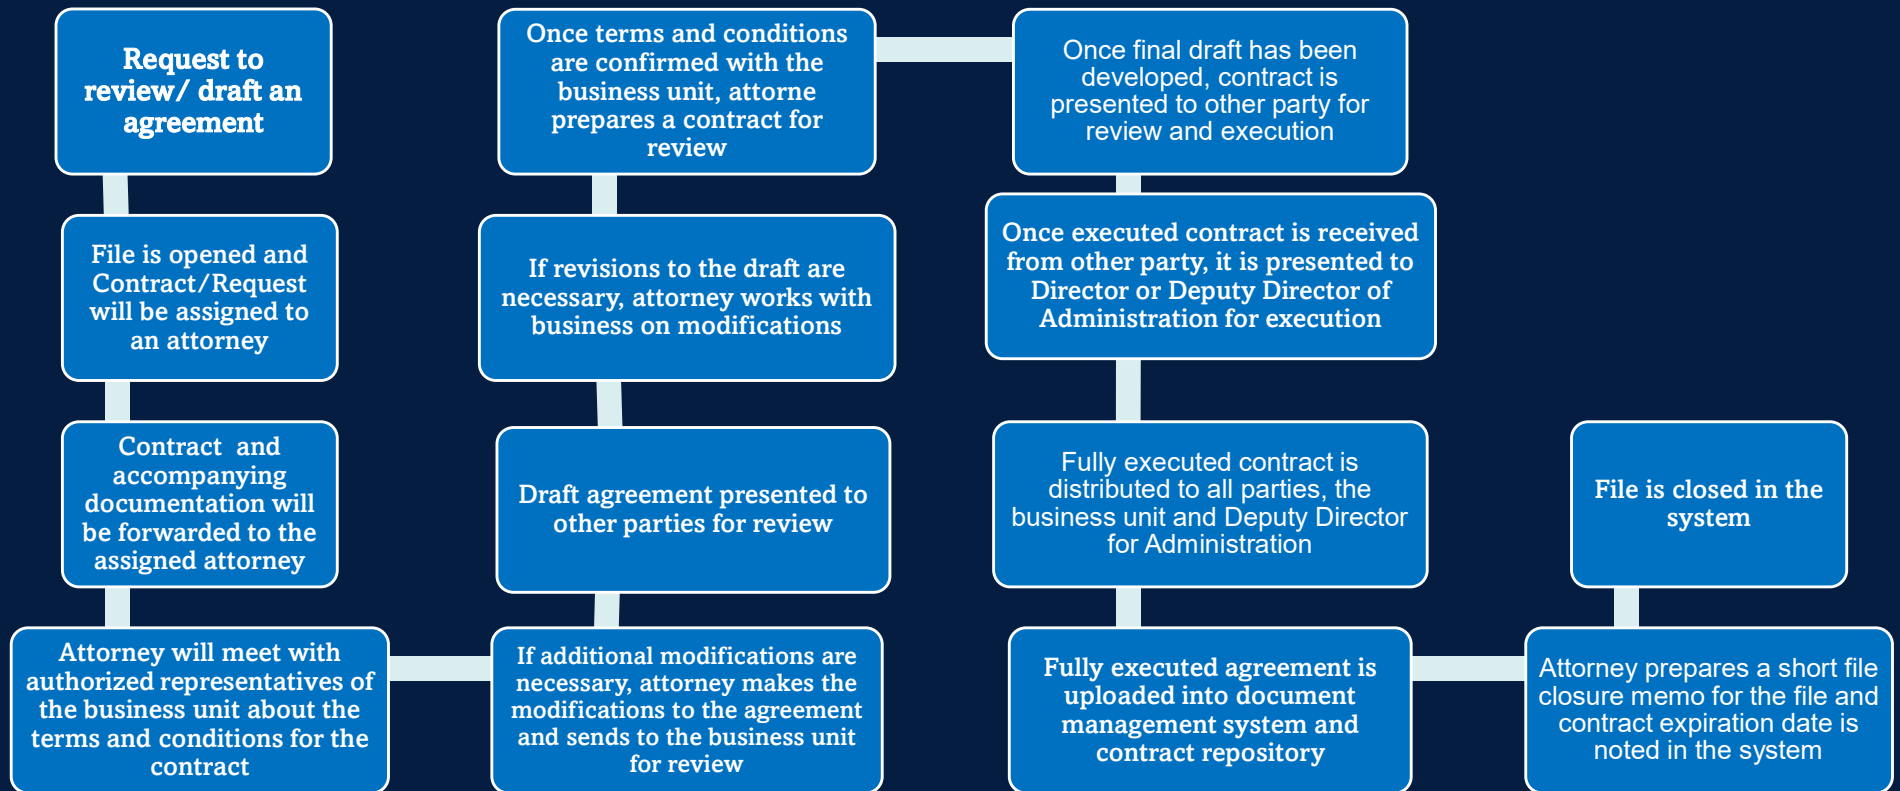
Request to review/ draft an agreement

File is opened and Contract/Request will be assigned to an attorney

Contract and accompanying documentation will be forwarded to the assigned attorney

Attorney will meet with authorized representatives of the business unit about the terms and conditions for the contract

If additional modifications are necessary, attorney makes the modifications to the agreement and sends to the business unit for review

Draft agreement presented to other parties for review

If revisions to the draft are necessary, attorney works with business on modifications

Once terms and conditions are confirmed with the business unit, attorne prepares a contract for review

Once final draft has been developed, contract is presented to other party for review and execution

Once executed contract is received from other party, it is presented to Director or Deputy Director of Administration for execution

Fully executed contract is distributed to all parties, the business unit and Deputy Director for Administration

Fully executed agreement is uploaded into document management system and contract repository

Attorney prepares a short file closure memo for the file and contract expiration date is noted in the system

File is closed in the system